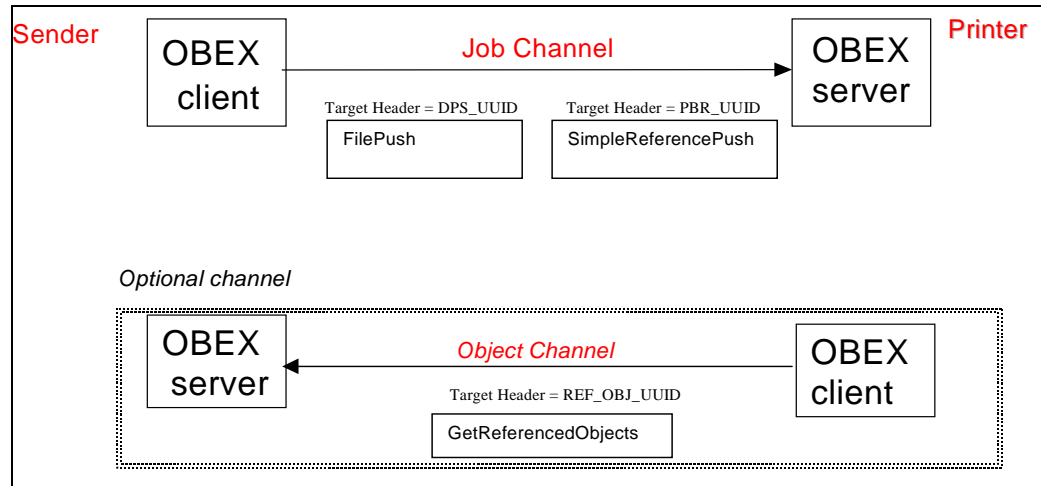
Sender

OBEX client

Job Channel

OBEX server

Printer

Target Header = DPS_UUID

FilePush

Target Header = PBR_UUID

SimpleReferencePush

Optional channel

OBEX server

Object Channel

OBEX client

Target Header = REF_OBJ_UUID

GetReferencedObjects